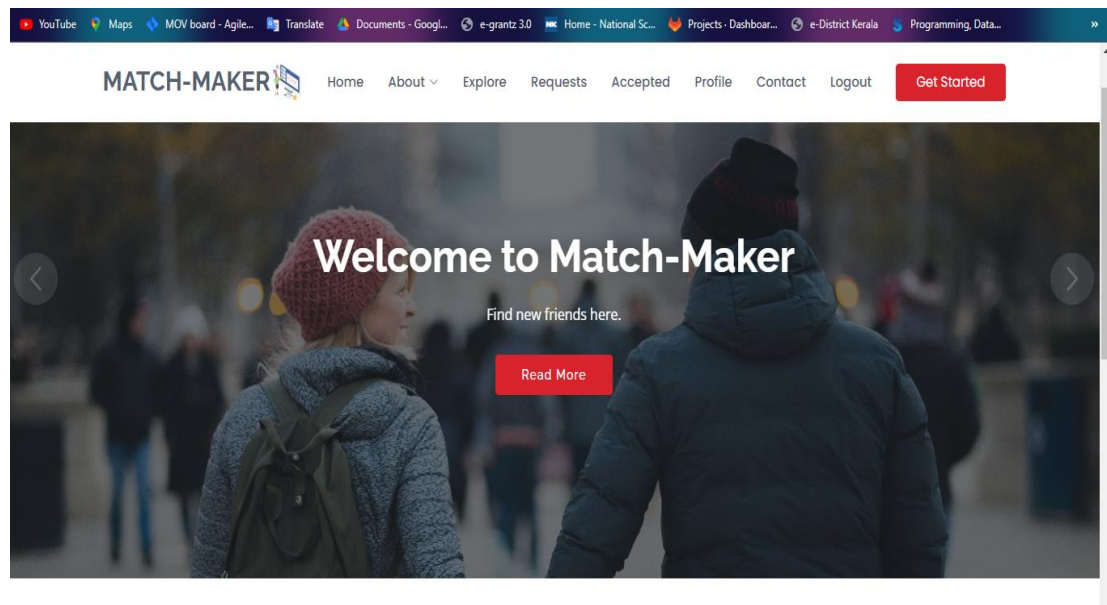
YouTube Maps MOV board - Agile... Translate Documents - Googl... e-grantz 3.0 Home - National Sc... Projects · Dashboar... e-District Kerala Programming, Data... »

MATCH-MAKER Home About Explore Requests Accepted Profile Contact Logout Get Started

Welcome to Match-Maker

Find new friends here.

Read More